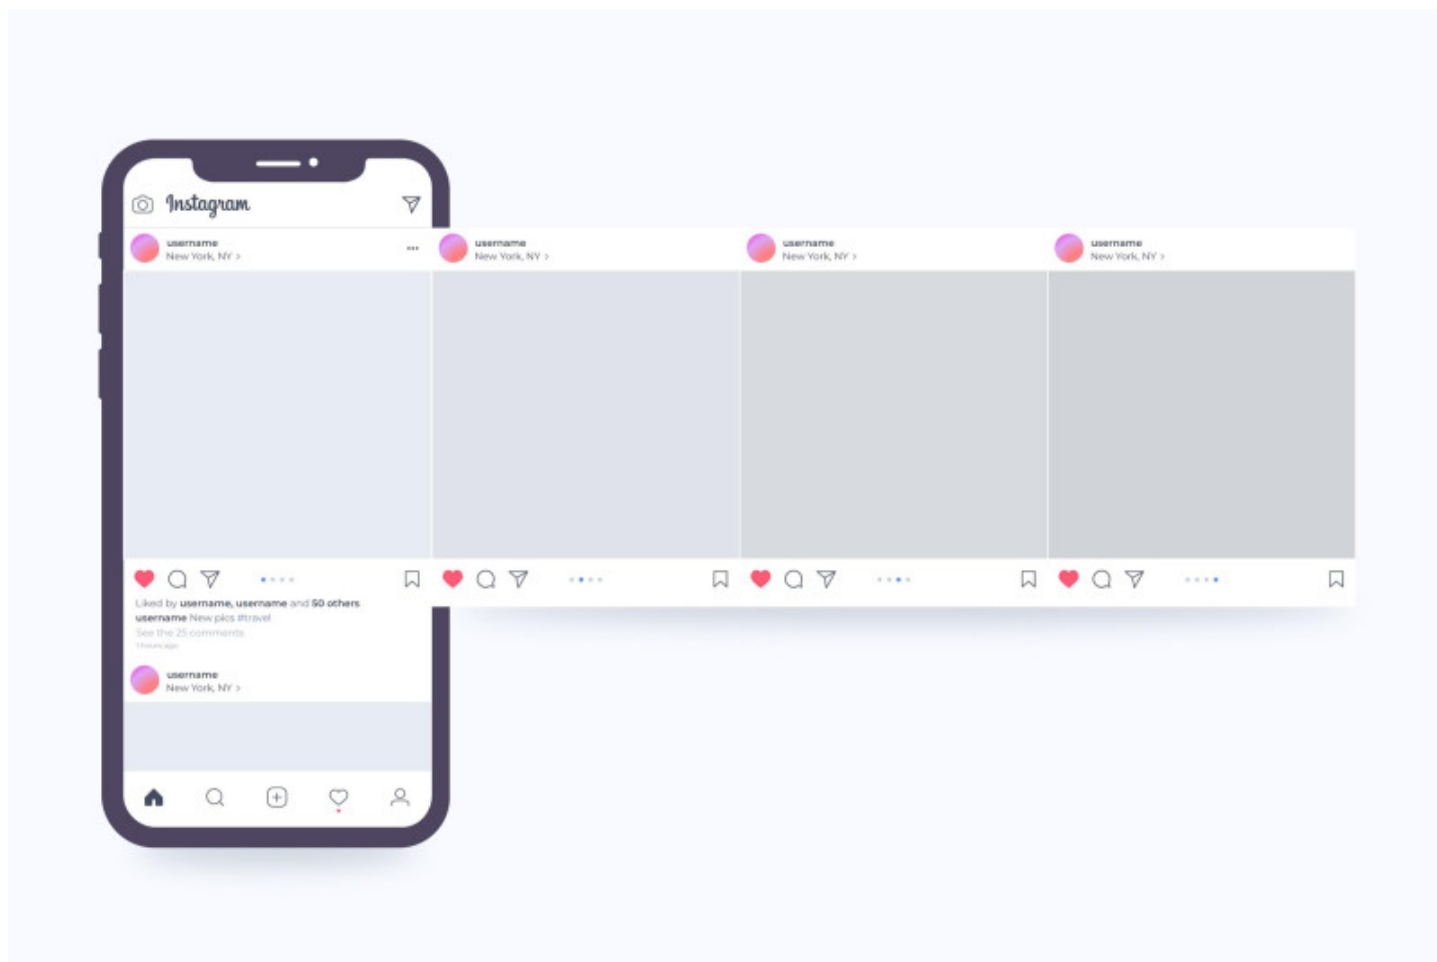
Instagram

username
New York, NY >

username
New York, NY >

username
New York, NY >

username
New York, NY >

Liked by username, username and 50 others
username New pics #travel
See the 25 comments
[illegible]

username
New York, NY >